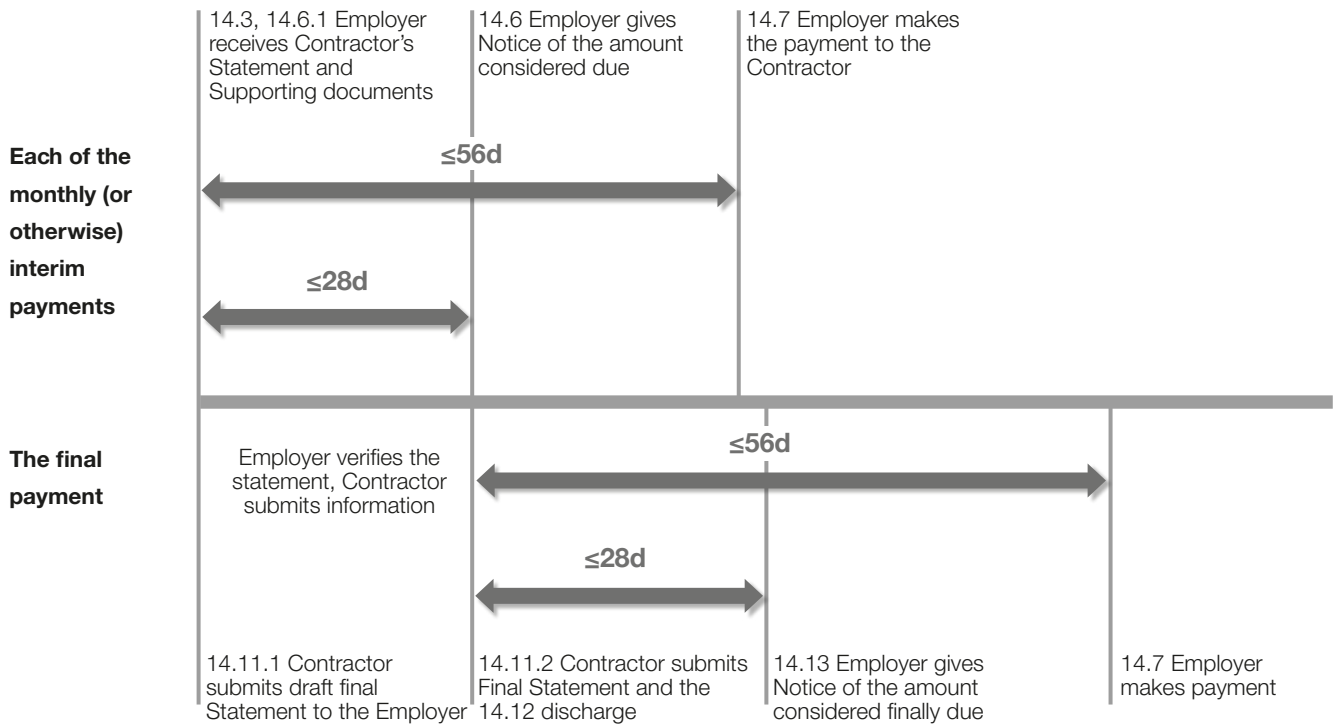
14.3, 14.6.1 Employer receives Contractor's Statement and Supporting documents

14.6 Employer gives Notice of the amount considered due

14.7 Employer makes the payment to the Contractor

Each of the monthly (or otherwise) interim payments

≤56d

≤28d

The final payment

Employer verifies the statement, Contractor submits information

≤56d

≤28d

14.11.1 Contractor submits draft final Statement to the Employer

14.11.2 Contractor submits Final Statement and the 14.12 discharge

14.13 Employer gives Notice of the amount considered finally due

14.7 Employer makes payment